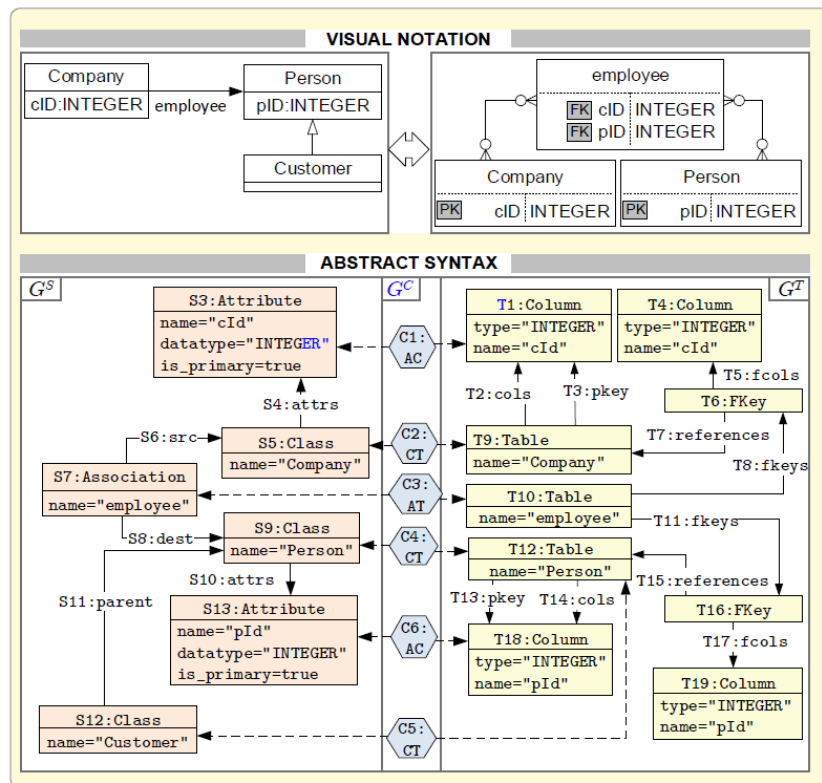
VISUAL NOTATION

Company
cID:INTEGER
employee
Person
pID:INTEGER
Customer

employee
FK cID INTEGER
FK pID INTEGER
Company
PK cID INTEGER
Person
PK pID INTEGER

ABSTRACT SYNTAX

$G^S$
$G^C$
$G^T$

S3:Attribute
name="cId"
datatype="INTEGER"
is_primary=true

S4:attrs
S6:src
S5:Class
name="Company"
S7:Association
name="employee"
S8:dest
S9:Class
name="Person"
S10:attrs
S11:parent
S13:Attribute
name="pId"
datatype="INTEGER"
is_primary=true
S12:Class
name="Customer"

C1: AC
C2: CT
C3: AT
C4: CT
C6: AC
C5: CT

T1:Column
type="INTEGER"
name="cId"
T4:Column
type="INTEGER"
name="cId"
T2:cols
T3:pkey
T5:fcols
T6:FKey
T9:Table
name="Company"
T7:references
T8:fkeys
T10:Table
name="employee"
T11:fkeys
T12:Table
name="Person"
T15:references
T13:pkey
T14:cols
T16:FKey
T18:Column
type="INTEGER"
name="pId"
T17:fcols
T19:Column
type="INTEGER"
name="pId"